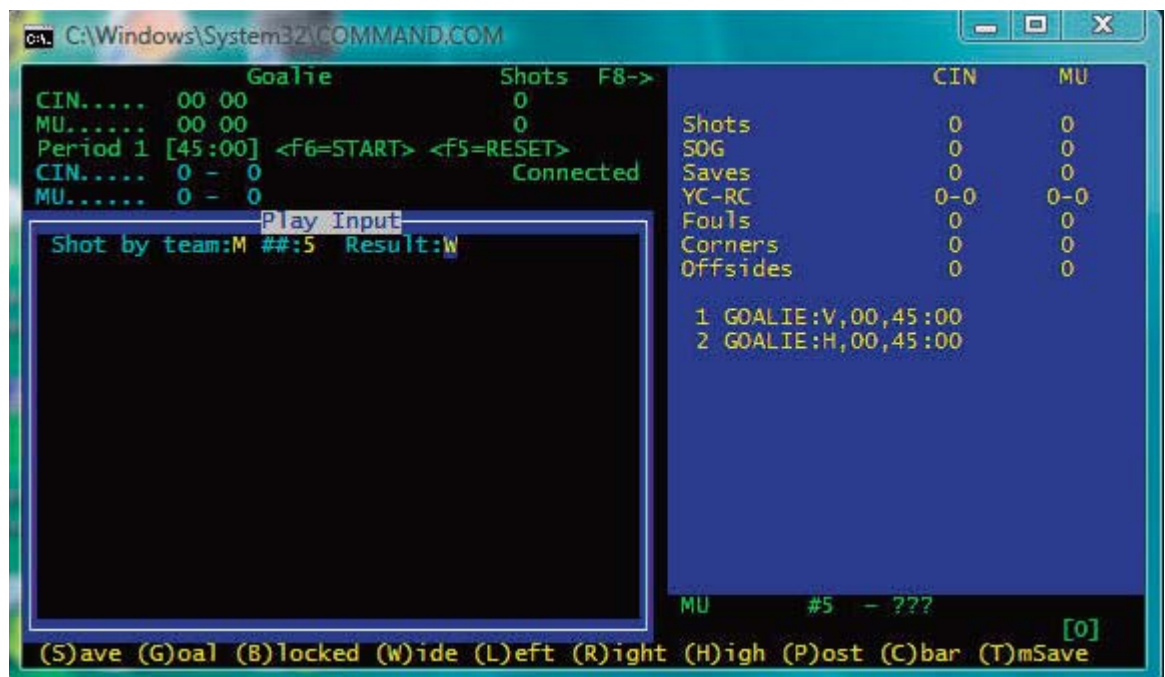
C:\Windows\System32\COMMAND.COM

Goalie Shots F8->
CIN..... 00 00 0
MU...... 00 00 0
Period 1 [45:00] <f6=START> <f5=RESET>
CIN..... 0 - 0 Connected
MU...... 0 - 0

| | CIN | MU |
|---|---|---|
| Shots | 0 | 0 |
| SOG | 0 | 0 |
| Saves | 0 | 0 |
| YC-RC | 0-0 | 0-0 |
| Fouls | 0 | 0 |
| Corners | 0 | 0 |
| Offsides | 0 | 0 |

1 GOALIE:V,00,45:00
2 GOALIE:H,00,45:00

Play Input
Shot by team:M ##:5 Result:W

MU #5 - ???
[0]

(S)ave (G)oal (B)locked (W)ide (L)eft (R)ight (H)igh (P)ost (C)bar (T)mSave